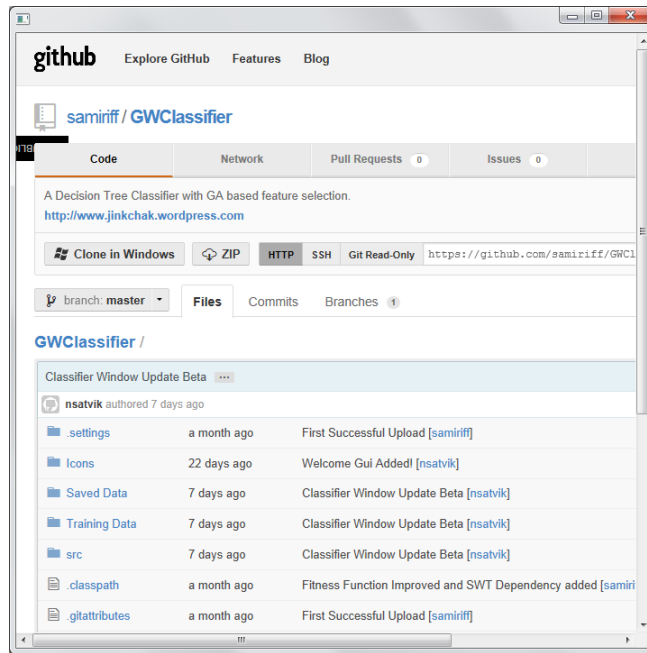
github Explore GitHub Features Blog

samiriff / GWClassifier

Code | Network | Pull Requests 0 | Issues 0

A Decision Tree Classifier with GA based feature selection.
http://www.jinkchak.wordpress.com

Clone in Windows | ZIP | HTTP | SSH | Git Read-Only | https://github.com/samiriff/GWCl

branch: master | Files | Commits | Branches 1

GWClassifier /

Classifier Window Update Beta ...

nsatvik authored 7 days ago

| | | |
|---|---|---|
| .settings | a month ago | First Successful Upload [samiriff] |
| Icons | 22 days ago | Welcome Gui Added! [nsatvik] |
| Saved Data | 7 days ago | Classifier Window Update Beta [nsatvik] |
| Training Data | 7 days ago | Classifier Window Update Beta [nsatvik] |
| src | 7 days ago | Classifier Window Update Beta [nsatvik] |
| .classpath | a month ago | Fitness Function Improved and SWT Dependency added [samiri |
| .gitattributes | a month ago | First Successful Upload [samiriff] |